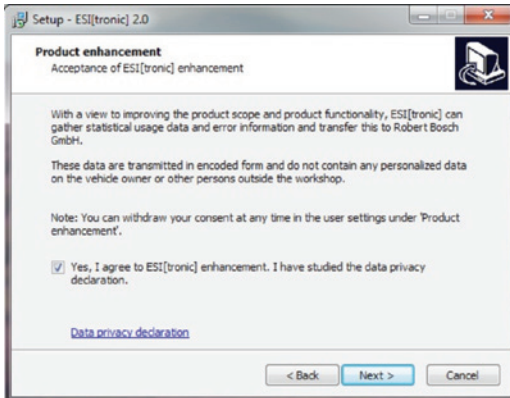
Setup - ESI[tronic] 2.0

Product enhancement
Acceptance of ESI[tronic] enhancement

With a view to improving the product scope and product functionality, ESI[tronic] can gather statistical usage data and error information and transfer this to Robert Bosch GmbH.

These data are transmitted in encoded form and do not contain any personalized data on the vehicle owner or other persons outside the workshop.

Note: You can withdraw your consent at any time in the user settings under 'Product enhancement'.

Yes, I agree to ESI[tronic] enhancement. I have studied the data privacy declaration.

Data privacy declaration

< Back Next > Cancel